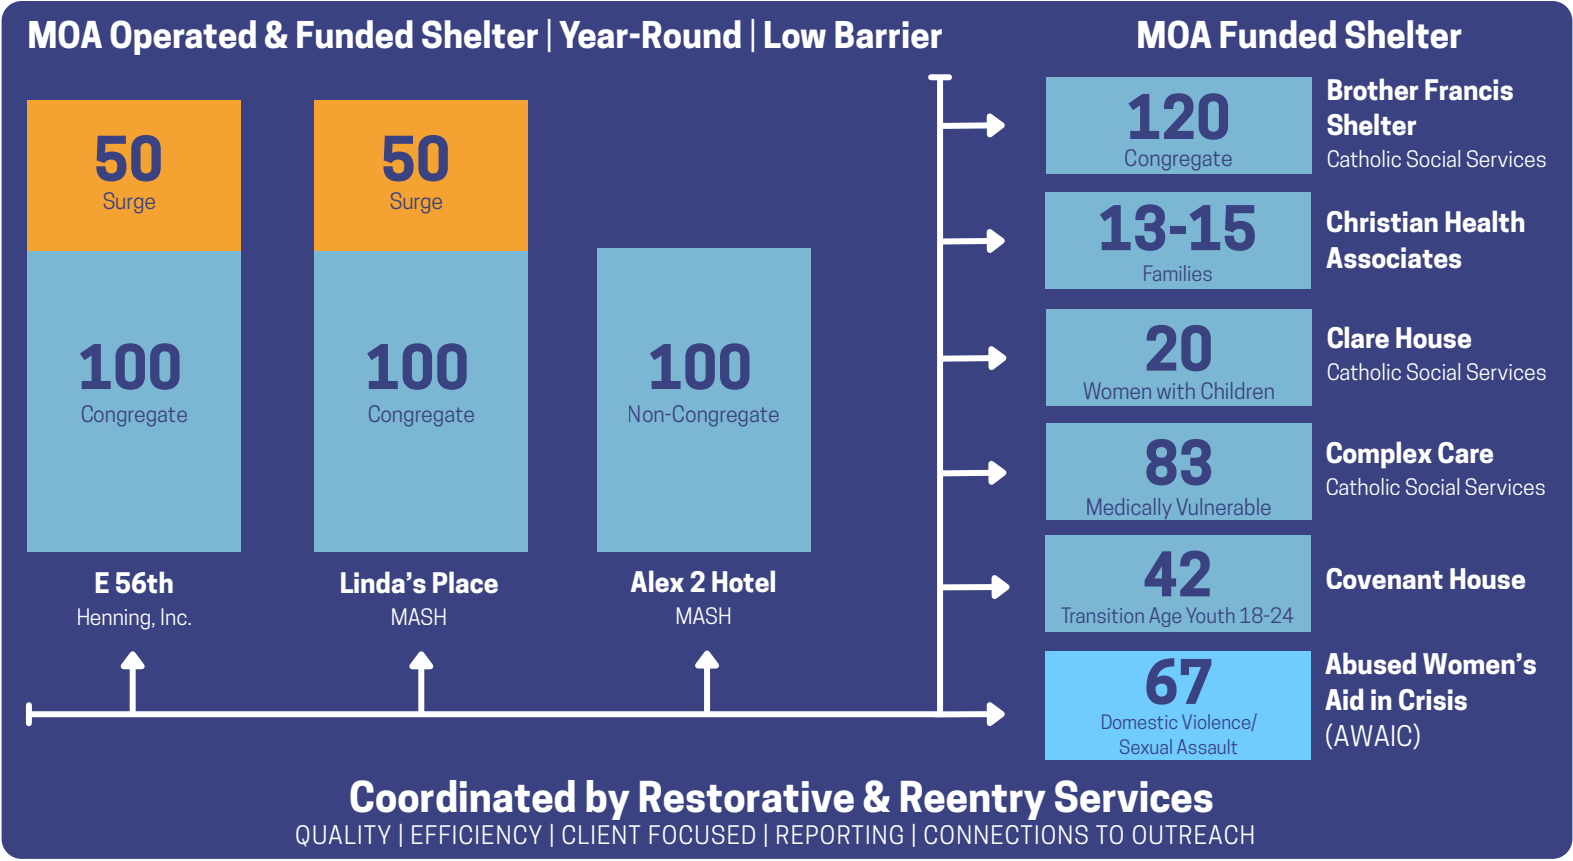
MOA Operated & Funded Shelter | Year-Round | Low Barrier

50
Surge

100
Congregate

E 56th
Henning, Inc.

50
Surge

100
Congregate

Linda's Place
MASH

100
Non-Congregate

Alex 2 Hotel
MASH

MOA Funded Shelter

120
Congregate

Brother Francis Shelter
Catholic Social Services

13-15
Families

Christian Health Associates

20
Women with Children

Clare House
Catholic Social Services

83
Medically Vulnerable

Complex Care
Catholic Social Services

42
Transition Age Youth 18-24

Covenant House

67
Domestic Violence/ Sexual Assault

Abused Women's Aid in Crisis (AWAIC)

Coordinated by Restorative & Reentry Services
QUALITY | EFFICIENCY | CLIENT FOCUSED | REPORTING | CONNECTIONS TO OUTREACH